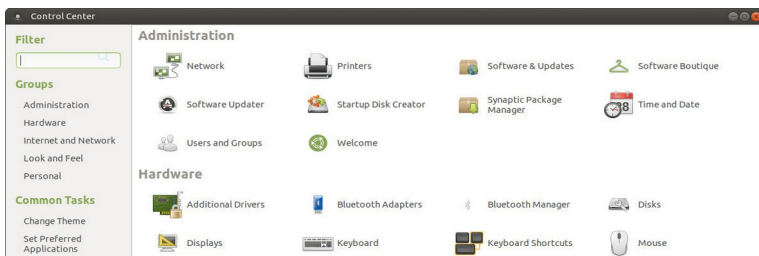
Control Center

Filter

Groups

Administration
Hardware
Internet and Network
Look and Feel
Personal

Common Tasks

Change Theme
Set Preferred Applications

Administration

Network
Printers
Software & Updates
Software Boutique
Software Updater
Startup Disk Creator
Synaptic Package Manager
Time and Date
Users and Groups
Welcome

Hardware

Additional Drivers
Bluetooth Adapters
Bluetooth Manager
Disks
Displays
Keyboard
Keyboard Shortcuts
Mouse